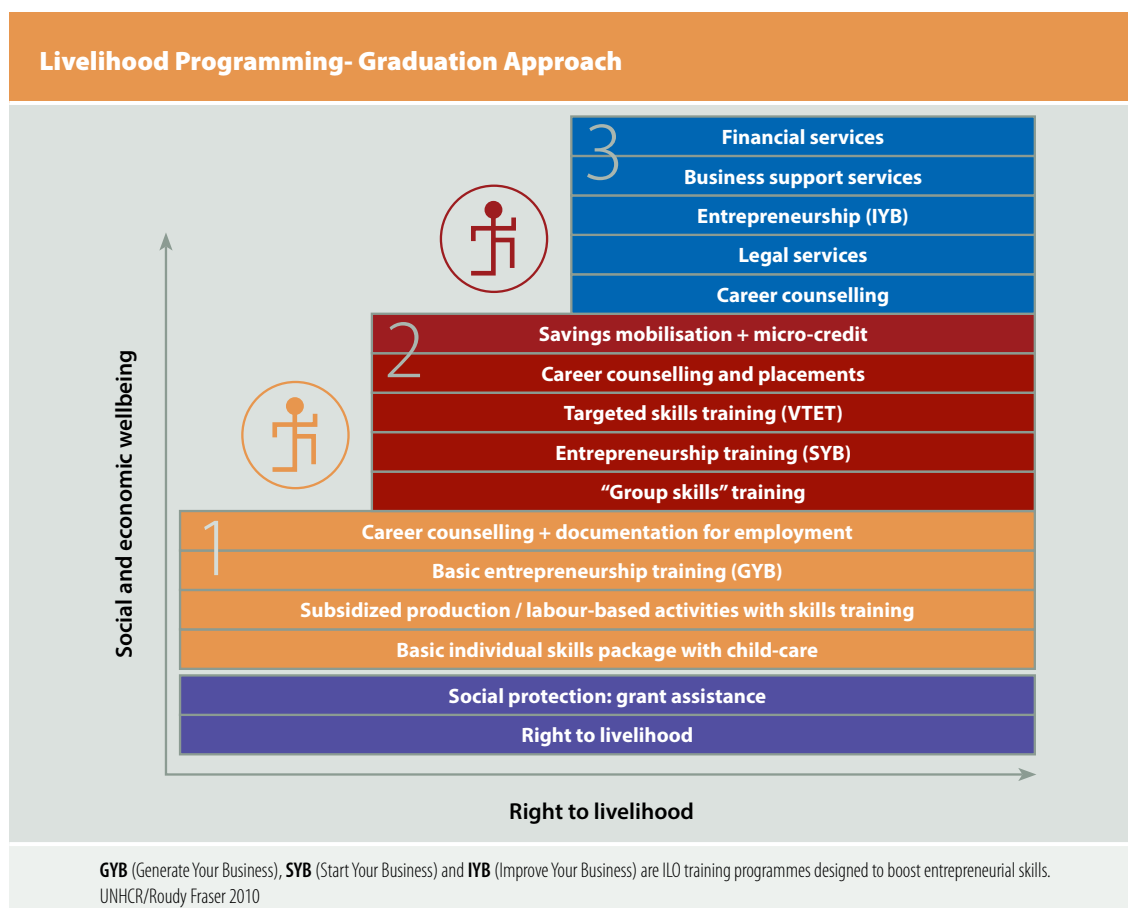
Livelihood Programming- Graduation Approach

3
Financial services
Business support services
Entrepreneurship (IYB)
Legal services
Career counselling

2
Savings mobilisation + micro-credit
Career counselling and placements
Targeted skills training (VTET)
Entrepreneurship training (SYB)
"Group skills" training

1
Career counselling + documentation for employment
Basic entrepreneurship training (GYB)
Subsidized production / labour-based activities with skills training
Basic individual skills package with child-care

Social protection: grant assistance
Right to livelihood

Social and economic wellbeing

Right to livelihood

**GYB** (Generate Your Business), **SYB** (Start Your Business) and **IYB** (Improve Your Business) are ILO training programmes designed to boost entrepreneurial skills.
UNHCR/Roudy Fraser 2010